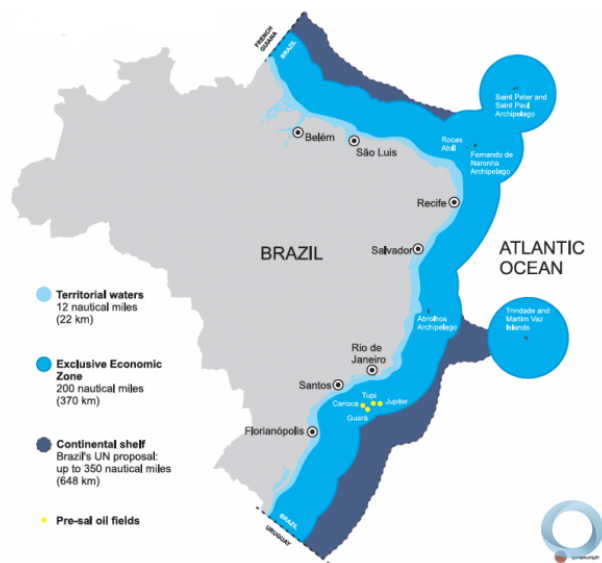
FRENCH GUIANA
BRAZIL

Saint Peter and Saint Paul Archipelago

Belém
São Luis

Rocas Atoll
Fernando de Noronha Archipelago

Recife

BRAZIL

Salvador

ATLANTIC OCEAN

Territorial waters
12 nautical miles
(22 km)

Abrolhos Archipelago

Trindade and Martim Vaz Islands

Exclusive Economic Zone
200 nautical miles
(370 km)

Rio de Janeiro

Santos
Tupi
Carioca
Jupiter
Guará

Continental shelf
Brazil's UN proposal: up to 350 nautical miles
(648 km)

Florianópolis

Pre-sal oil fields

BRAZIL
URUGUAY

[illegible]